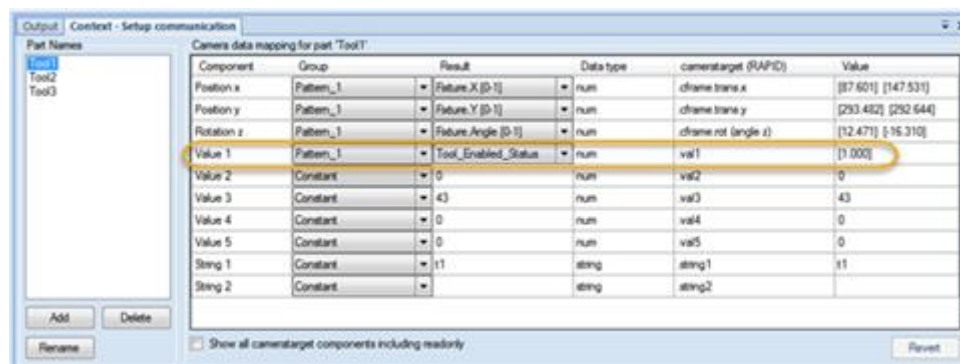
Output | Context - Setup communication

Part Names
Tool1
Tool2
Tool3

Camera data mapping for part 'Tool1'

| Component | Group | Result | Data type | cameratarget (RAPID) | Value |
|---|---|---|---|---|---|
| Position x | Pattern_1 | Fixture.X [0-1] | num | cframe.trans.x | [87.601] [147.531] |
| Position y | Pattern_1 | Fixture.Y [0-1] | num | cframe.trans.y | [293.482] [292.644] |
| Rotation z | Pattern_1 | Fixture.Angle [0-1] | num | cframe.rot (angle z) | [12.471] [-16.310] |
| Value 1 | Pattern_1 | Tool_Enabled_Status | num | val1 | [1.000] |
| Value 2 | Constant | 0 | num | val2 | 0 |
| Value 3 | Constant | 43 | num | val3 | 43 |
| Value 4 | Constant | 0 | num | val4 | 0 |
| Value 5 | Constant | 0 | num | val5 | 0 |
| String 1 | Constant | t1 | string | string1 | t1 |
| String 2 | Constant | | string | string2 | |

Add | Delete
Rename

Show all cameratarget components including readonly

Revert